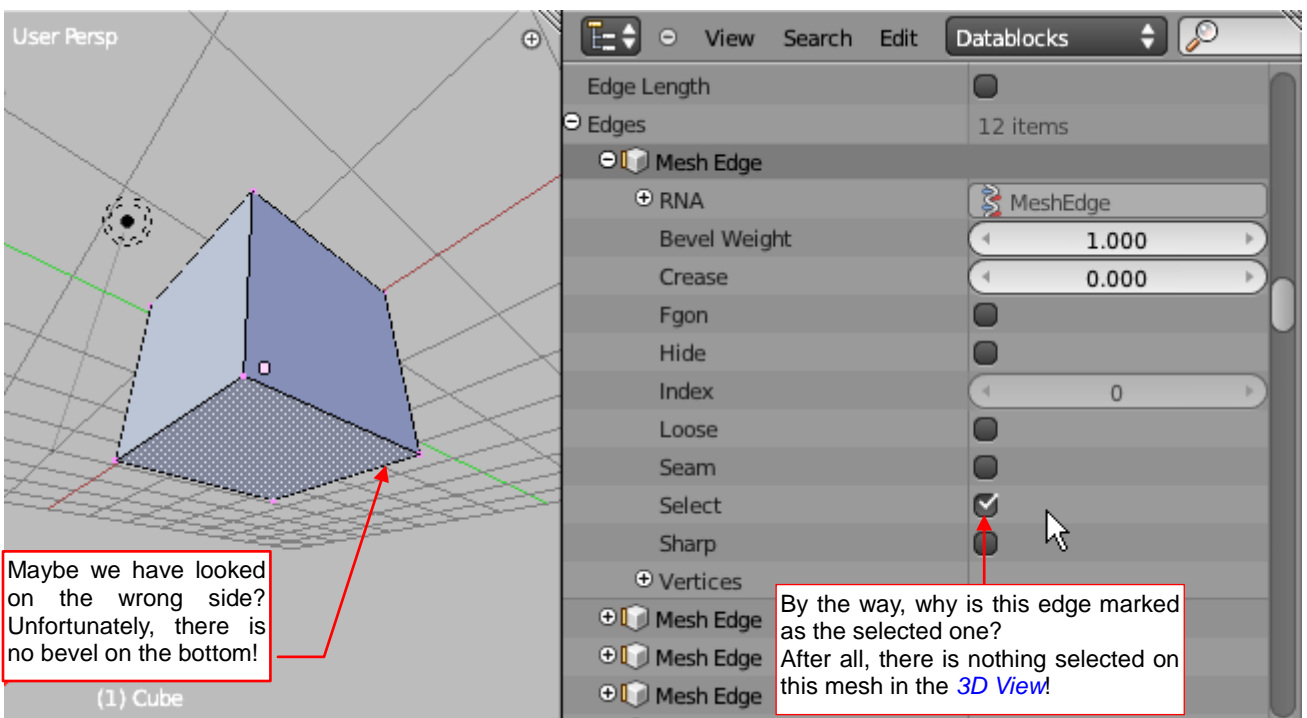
User Persp

View Search Edit Datablocks

Edge Length
Edges 12 items
Mesh Edge
RNA MeshEdge
Bevel Weight 1.000
Crease 0.000
Fgon
Hide
Index 0
Loose
Seam
Select
Sharp
Vertices
Mesh Edge
Mesh Edge
Mesh Edge

Maybe we have looked on the wrong side? Unfortunately, there is no bevel on the bottom!

(1) Cube

By the way, why is this edge marked as the selected one?
After all, there is nothing selected on this mesh in the 3D View!